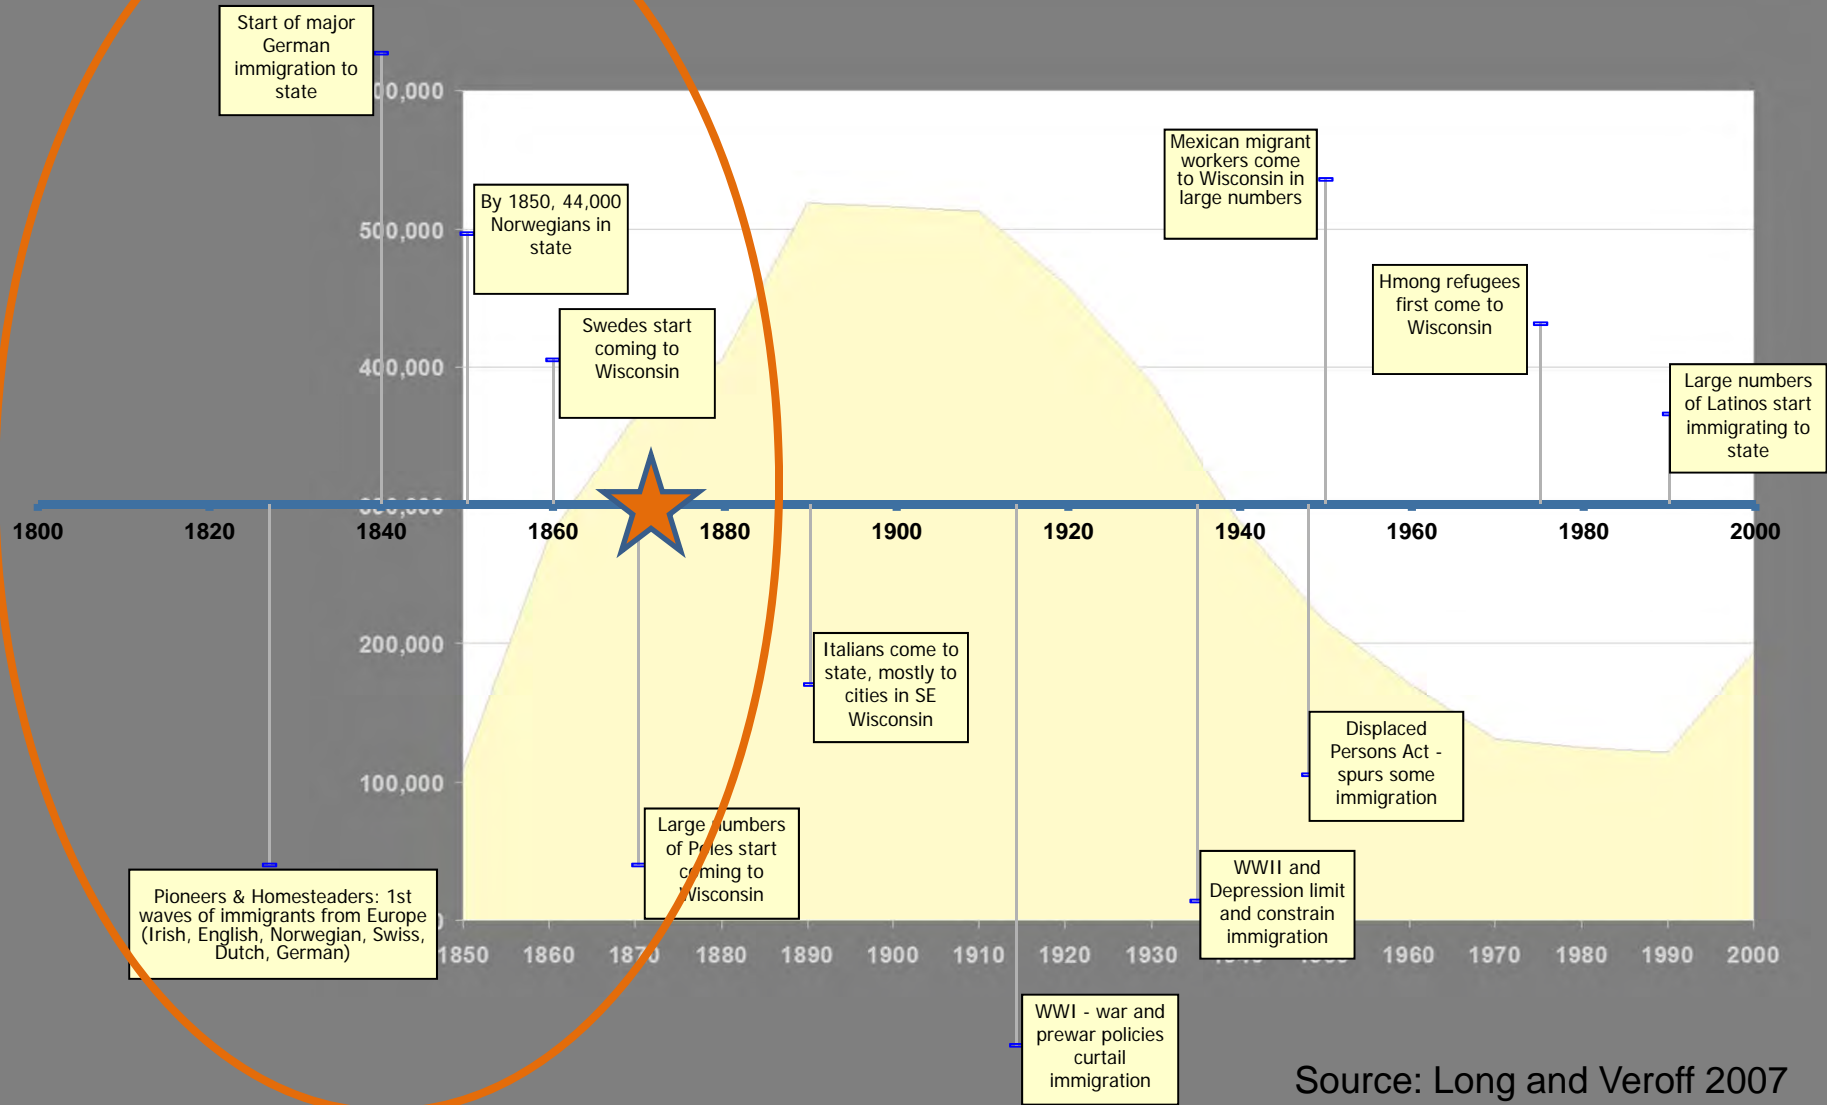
Start of major German immigration to state

00,000

By 1850, 44,000 Norwegians in state

500,000

Swedes start coming to Wisconsin

400,000

Mexican migrant workers come to Wisconsin in large numbers

Hmong refugees first come to Wisconsin

Large numbers of Latinos start immigrating to state

1800 1820 1840 1860 1880 1900 1920 1940 1960 1980 2000

200,000

Italians come to state, mostly to cities in SE Wisconsin

Displaced Persons Act - spurs some immigration

100,000

Large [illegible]umbers of P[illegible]les start c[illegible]ming to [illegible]Wisconsin

WWII and Depression limit and constrain immigration

Pioneers & Homesteaders: 1st waves of immigrants from Europe (Irish, English, Norwegian, Swiss, Dutch, German)

1850 1860 1870 1880 1890 1900 1910 1920 1930 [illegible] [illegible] 1960 1970 1980 1990 2000

WWI - war and prewar policies curtail immigration

Source: Long and Veroff 2007